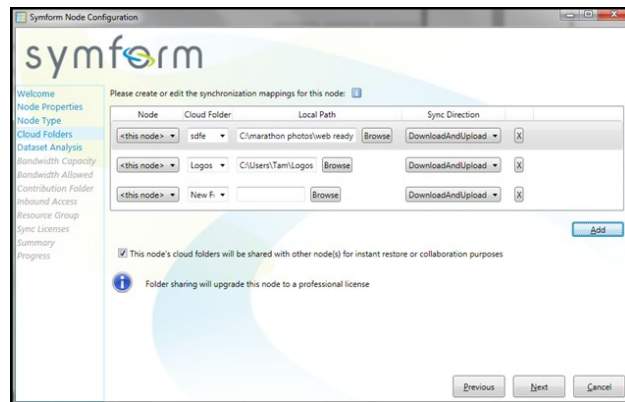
Symform Node Configuration

symform

Welcome
Node Properties
Node Type
Cloud Folders
Dataset Analysis
Bandwidth Capacity
Bandwidth Allowed
Contribution Folder
Inbound Access
Resource Group
Sync Licenses
Summary
Progress

Please create or edit the synchronization mappings for this node:

| Node | Cloud Folder | Local Path | | Sync Direction | |
|---|---|---|---|---|---|
| <this node> | sdfe | C:\marathon photos\web ready | Browse | DownloadAndUpload | X |
| <this node> | Logos | C:\Users\Tam\Logos | Browse | DownloadAndUpload | X |
| <this node> | New F | | Browse | DownloadAndUpload | X |

Add

This node's cloud folders will be shared with other node(s) for instant restore or collaboration purposes

Folder sharing will upgrade this node to a professional license

Previous Next Cancel